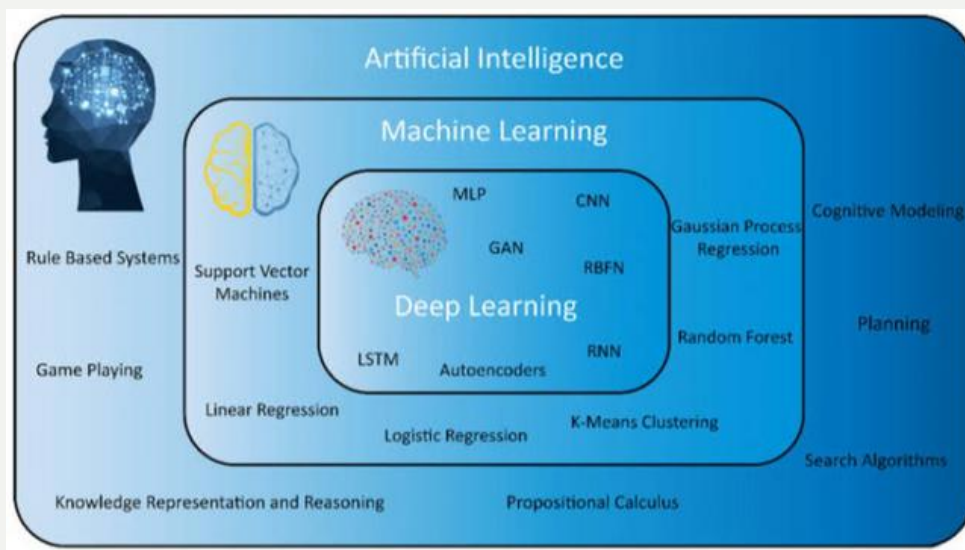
Artificial Intelligence

Machine Learning

MLP

CNN

GAN

RBFN

Deep Learning

LSTM

Autoencoders

RNN

Gaussian Process Regression

Cognitive Modeling

Rule Based Systems

Support Vector Machines

Random Forest

Planning

Game Playing

Linear Regression

Logistic Regression

K-Means Clustering

Search Algorithms

Knowledge Representation and Reasoning

Propositional Calculus